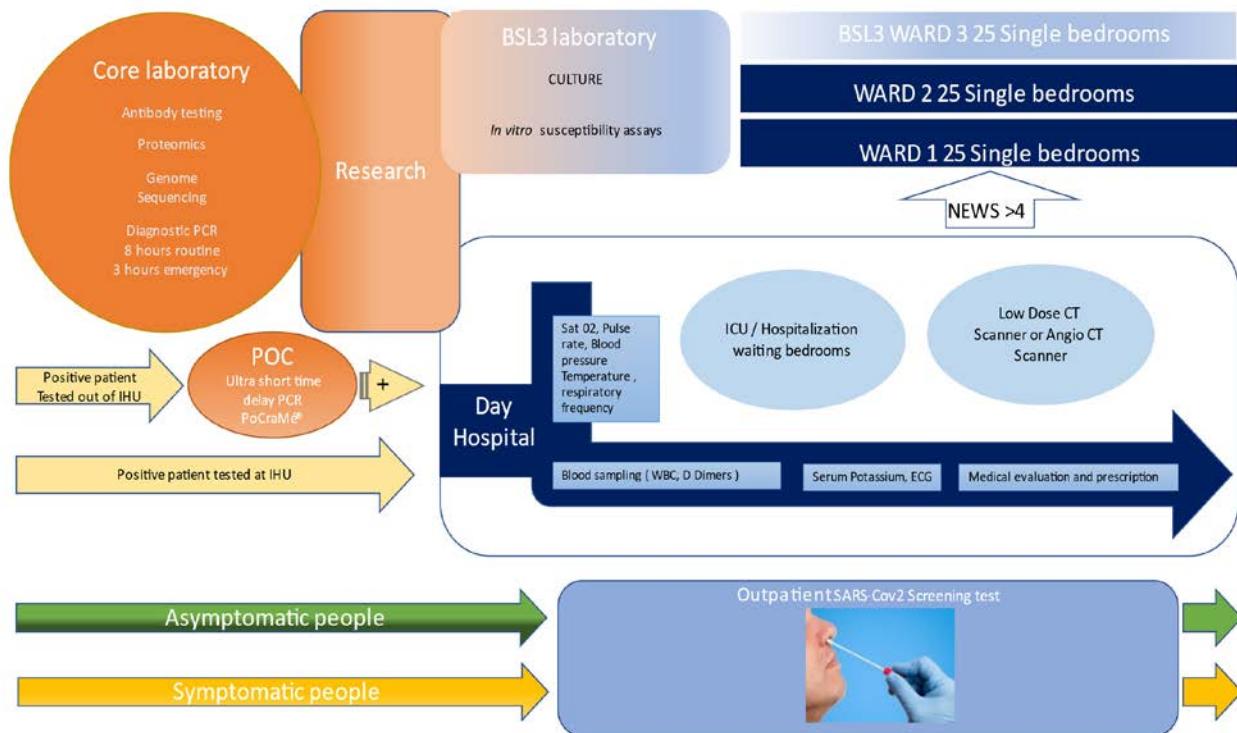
Core laboratory

Antibody testing

Proteomics

Genome Sequencing

Diagnostic PCR
8 hours routine
3 hours emergency

Research

BSL3 laboratory

CULTURE

*In vitro* susceptibility assays

BSL3 WARD 3 25 Single bedrooms

WARD 2 25 Single bedrooms

WARD 1 25 Single bedrooms

NEWS >4

Positive patient Tested out of IHU

POC
Ultra short time delay PCR
PoCraM®

+

Positive patient tested at IHU

Day Hospital

Sat 02, Pulse rate, Blood pressure Temperature , respiratory frequency

ICU / Hospitalization waiting bedrooms

Low Dose CT Scanner or Angio CT Scanner

Blood sampling ( WBC, D Dimers )

Serum Potassium, ECG

Medical evaluation and prescription

Asymptomatic people

Symptomatic people

Outpatient SARS-Cov2 Screening test